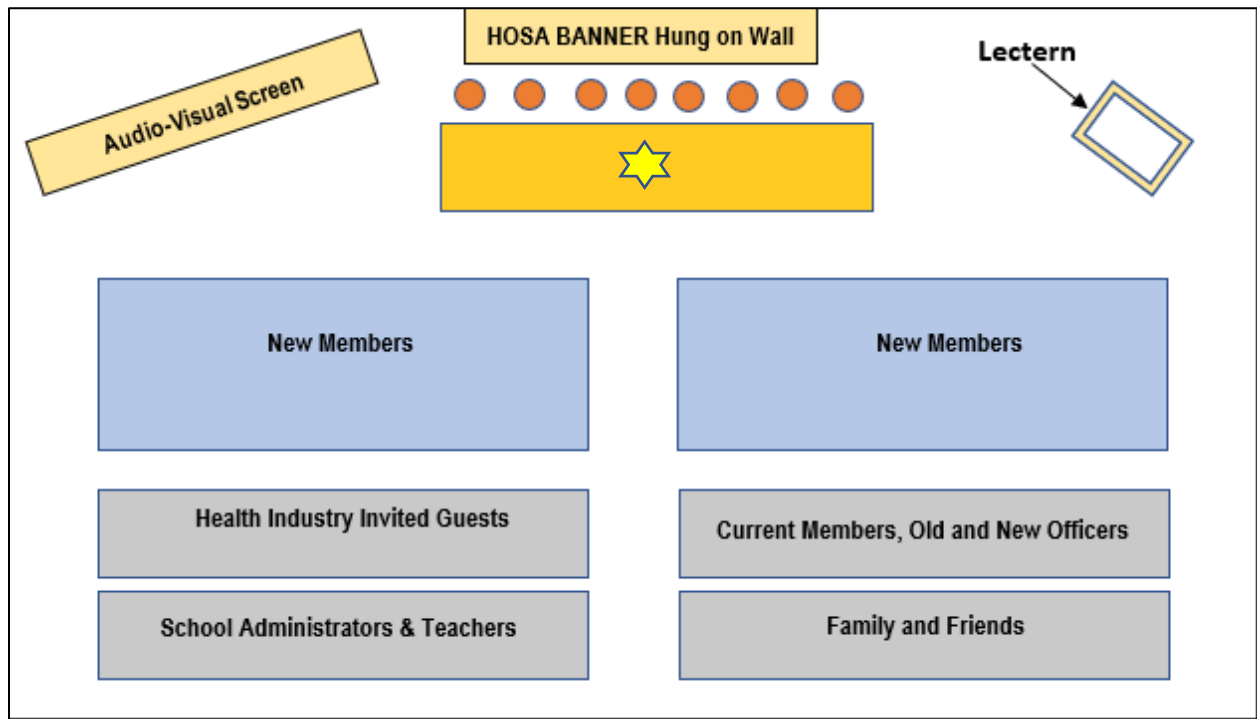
HOSA BANNER Hung on Wall

Audio-Visual Screen

Lectern

New Members

New Members

Health Industry Invited Guests

Current Members, Old and New Officers

School Administrators & Teachers

Family and Friends